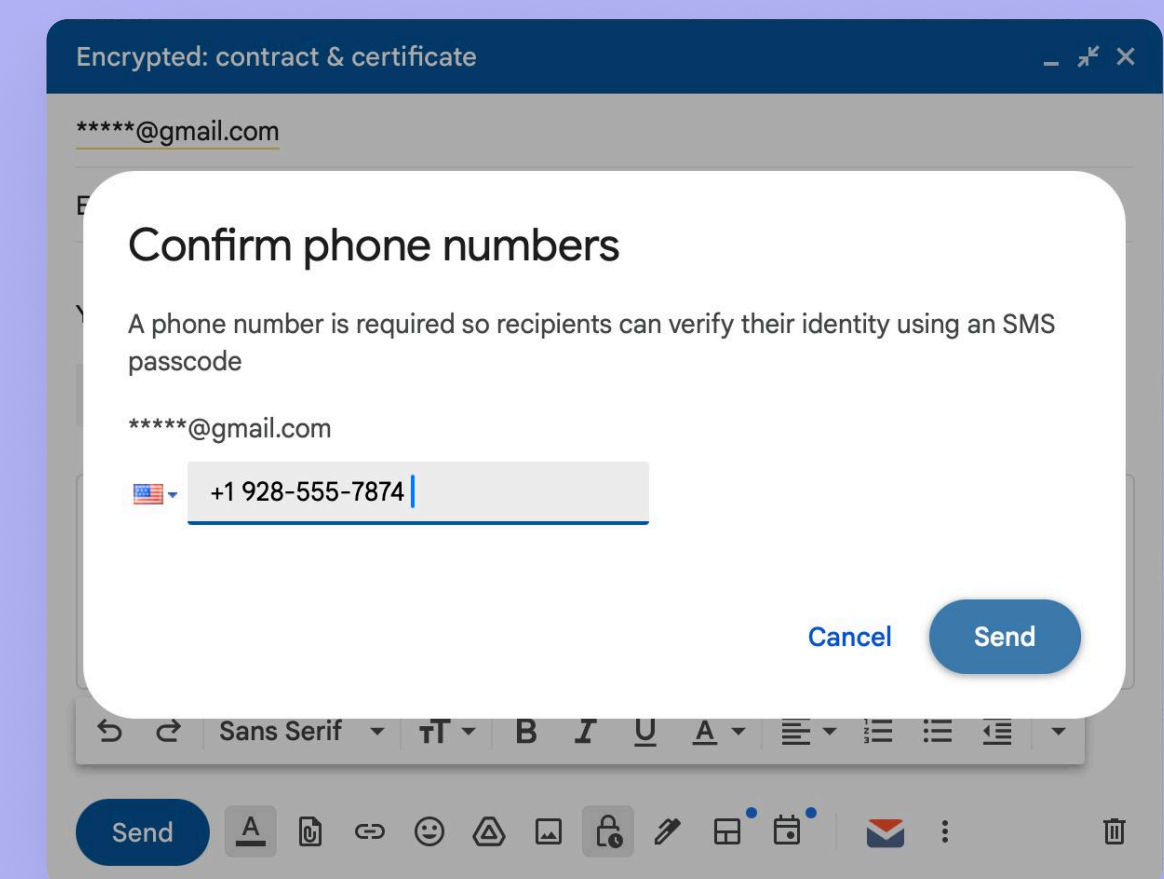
Encrypted: contract & certificate

*****@gmail.com

Confirm phone numbers

A phone number is required so recipients can verify their identity using an SMS passcode

*****@gmail.com

+1 928-555-7874

Cancel Send

Sans Serif

Send